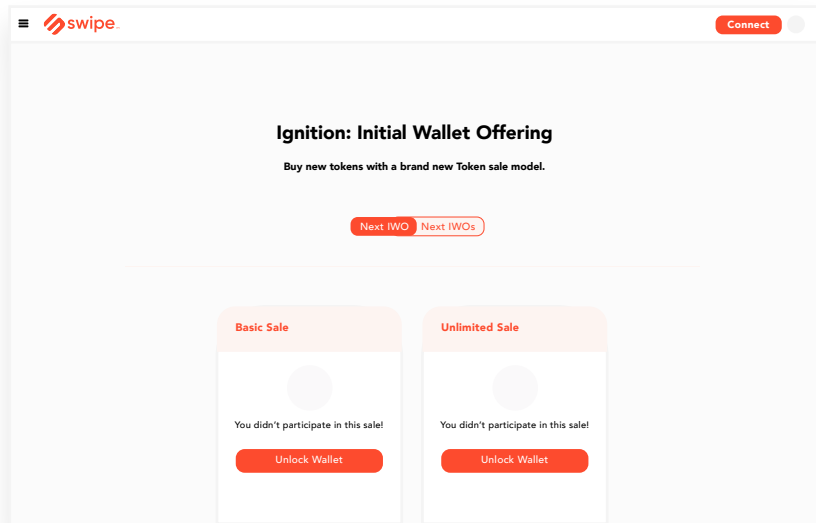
swipe

Connect

Ignition: Initial Wallet Offering

Buy new tokens with a brand new Token sale model.

Next IWO Next IWOs

Basic Sale

You didn't participate in this sale!

Unlock Wallet

Unlimited Sale

You didn't participate in this sale!

Unlock Wallet